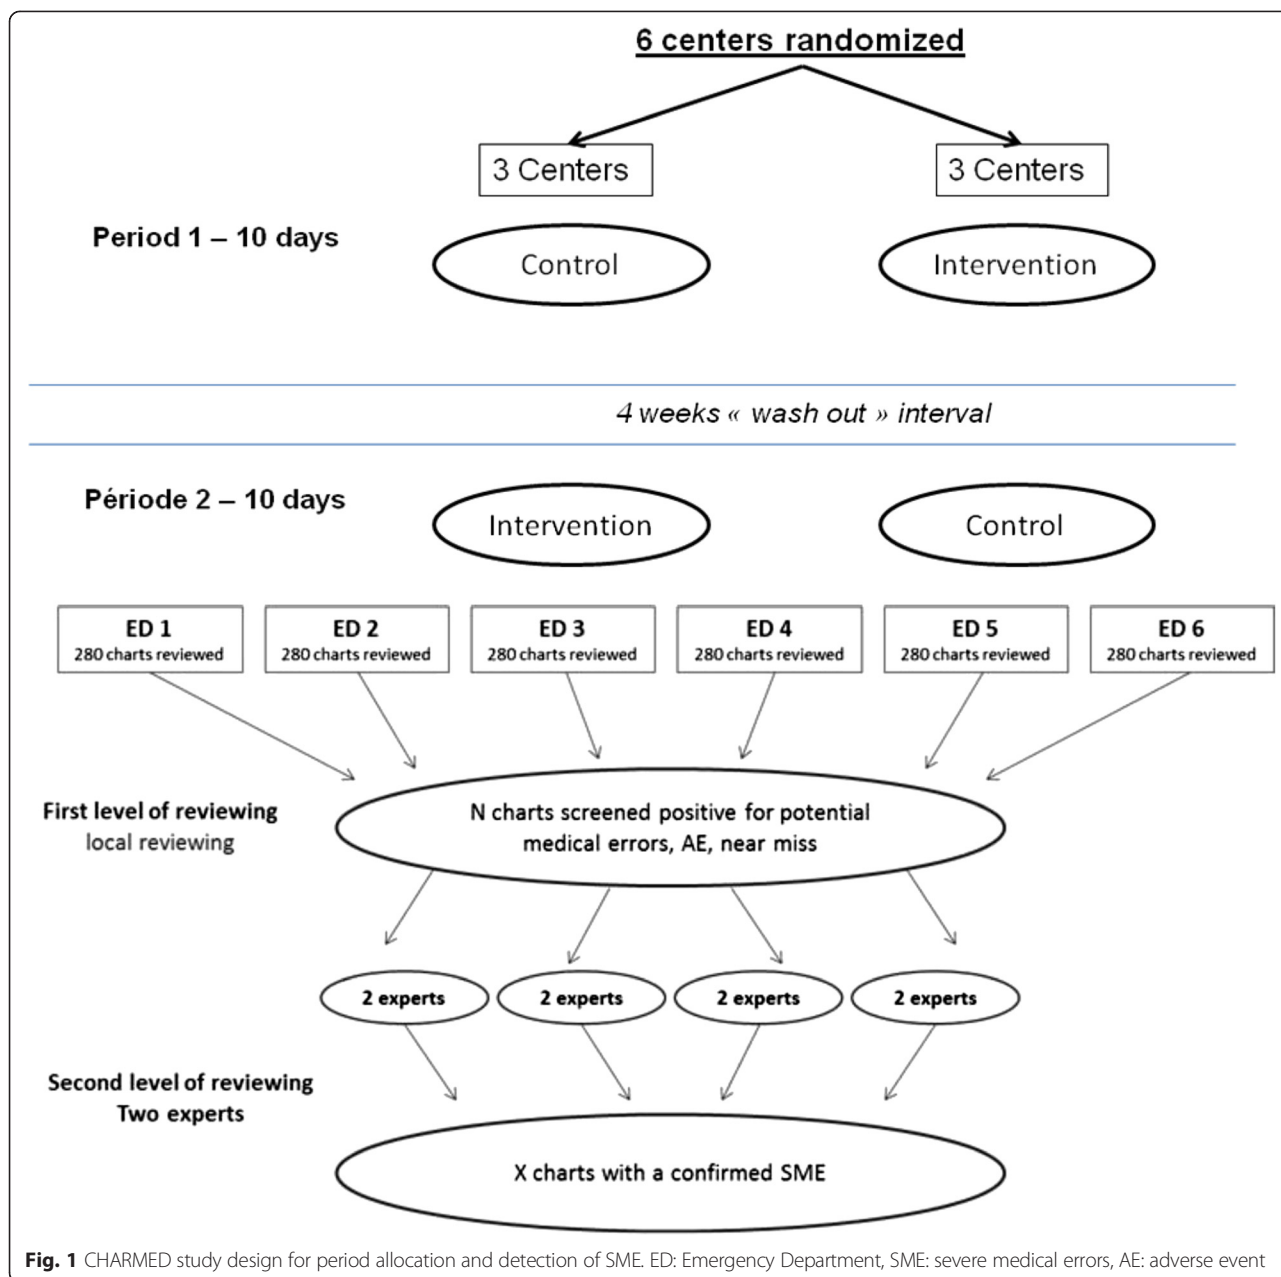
6 centers randomized

3 Centers

3 Centers

Period 1 – 10 days

Control

Intervention

4 weeks « wash out » interval

Période 2 – 10 days

Intervention

Control

ED 1
280 charts reviewed

ED 2
280 charts reviewed

ED 3
280 charts reviewed

ED 4
280 charts reviewed

ED 5
280 charts reviewed

ED 6
280 charts reviewed

First level of reviewing
local reviewing

N charts screened positive for potential medical errors, AE, near miss

2 experts

2 experts

2 experts

2 experts

Second level of reviewing
Two experts

X charts with a confirmed SME

**Fig. 1** CHARMED study design for period allocation and detection of SME. ED: Emergency Department, SME: severe medical errors, AE: adverse event